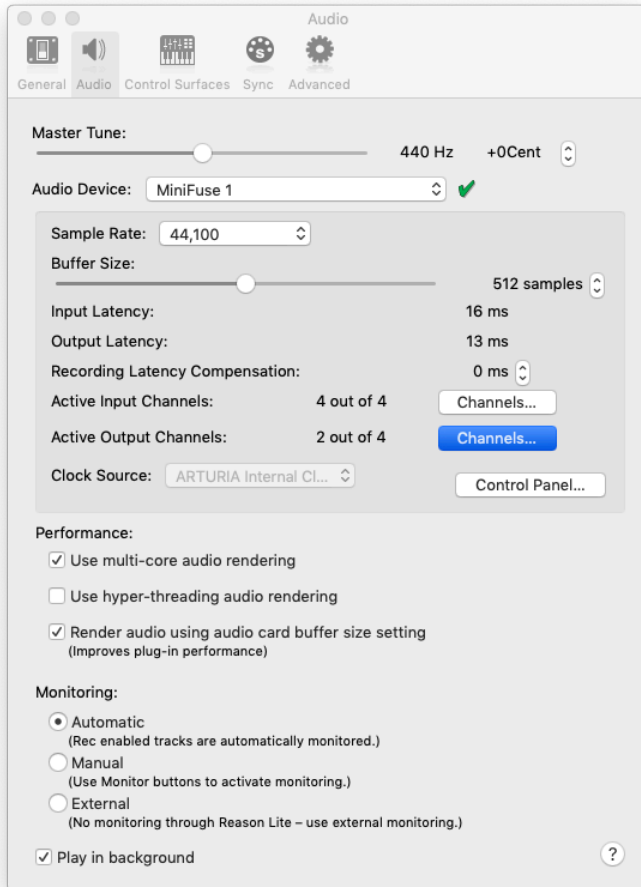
Audio

General Audio Control Surfaces Sync Advanced

Master Tune:

440 Hz +0Cent

Audio Device: MiniFuse 1

Sample Rate: 44,100

Buffer Size:

512 samples

Input Latency: 16 ms

Output Latency: 13 ms

Recording Latency Compensation: 0 ms

Active Input Channels: 4 out of 4 Channels...

Active Output Channels: 2 out of 4 Channels...

Clock Source: ARTURIA Internal Cl...

Control Panel...

Performance:

Use multi-core audio rendering

Use hyper-threading audio rendering

Render audio using audio card buffer size setting
(Improves plug-in performance)

Monitoring:

Automatic
(Rec enabled tracks are automatically monitored.)

Manual
(Use Monitor buttons to activate monitoring.)

External
(No monitoring through Reason Lite – use external monitoring.)

Play in background

?